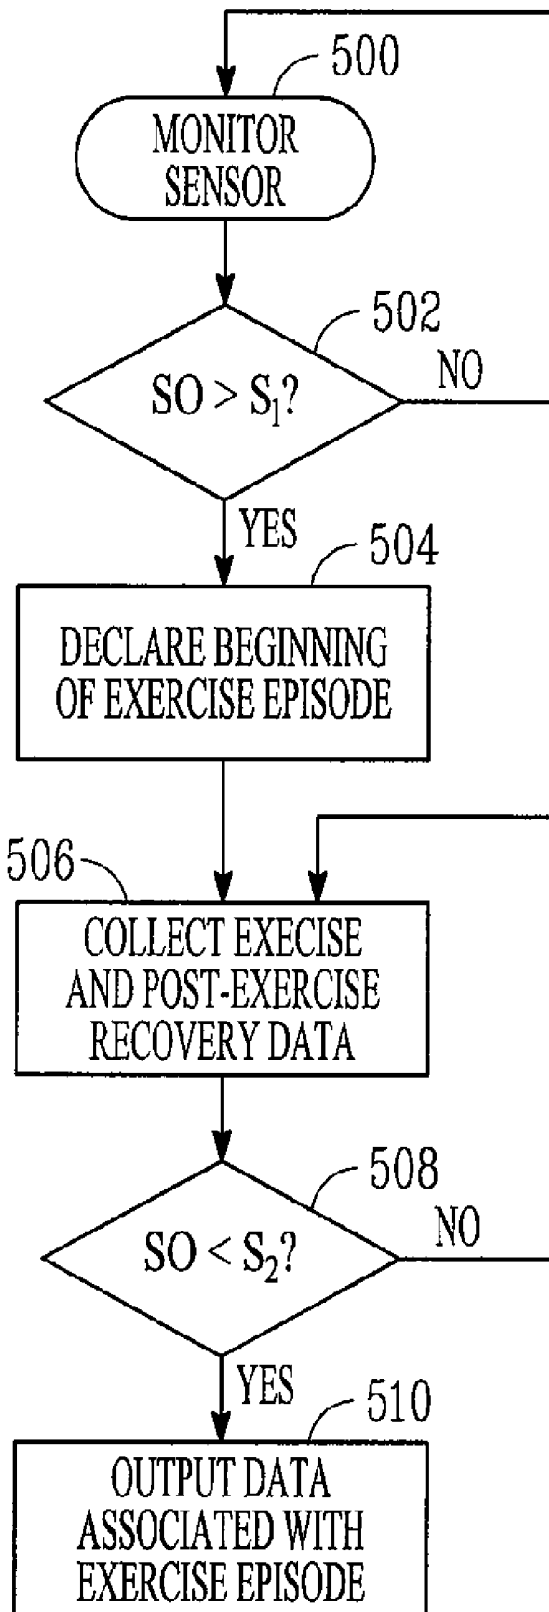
500

MONITOR SENSOR

502

$SO > S_1$?

NO

YES

504

DECLARE BEGINNING OF EXERCISE EPISODE

506

COLLECT EXECISE AND POST-EXERCISE RECOVERY DATA

508

$SO < S_2$?

NO

YES

510

OUTPUT DATA ASSOCIATED WITH EXERCISE EPISODE